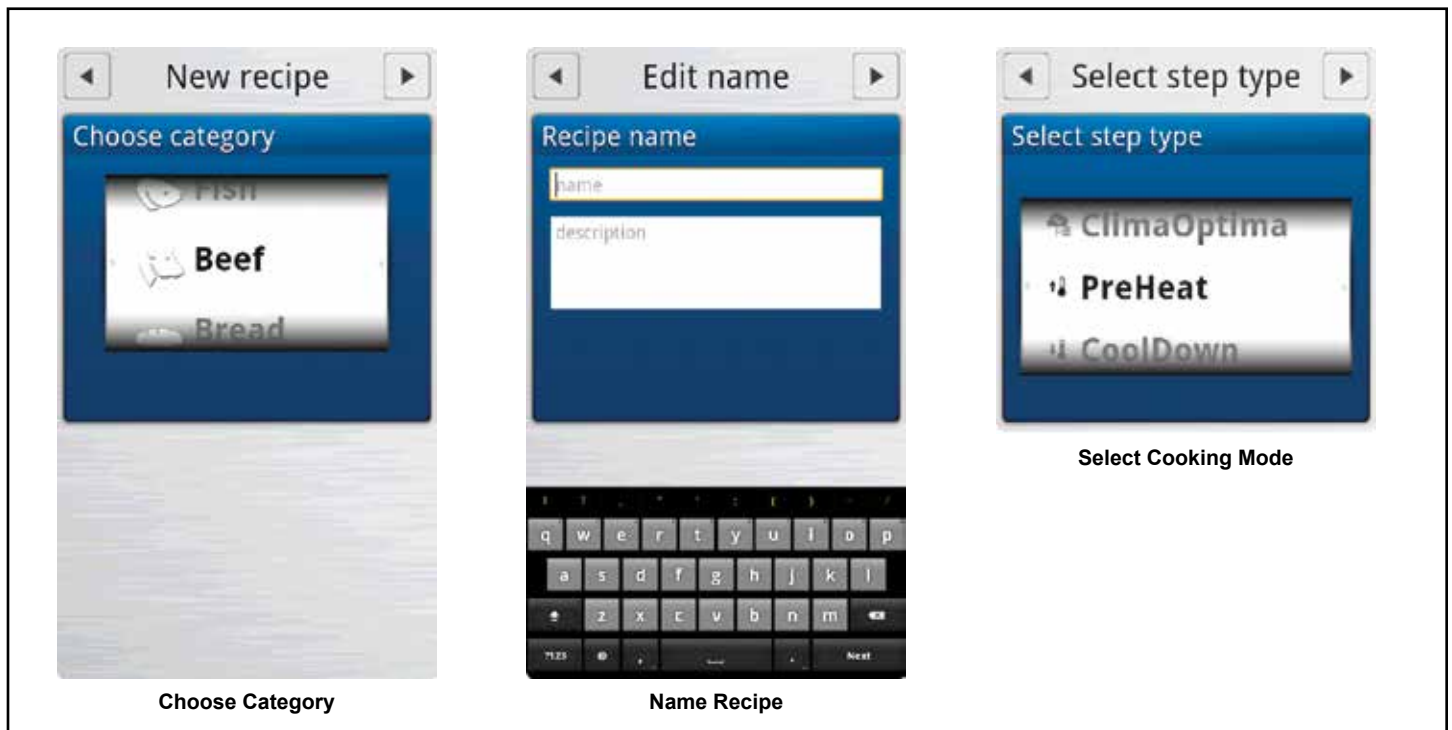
◄ New recipe ►

Choose category

Fish

Beef

Bread

Choose Category

◄ Edit name ►

Recipe name

name

description

q w e r t y u i o p

a s d f g h j k l

z x c v b n m

?123 , . Next

Name Recipe

◄ Select step type ►

Select step type

ClimaOptima

PreHeat

CoolDown

Select Cooking Mode